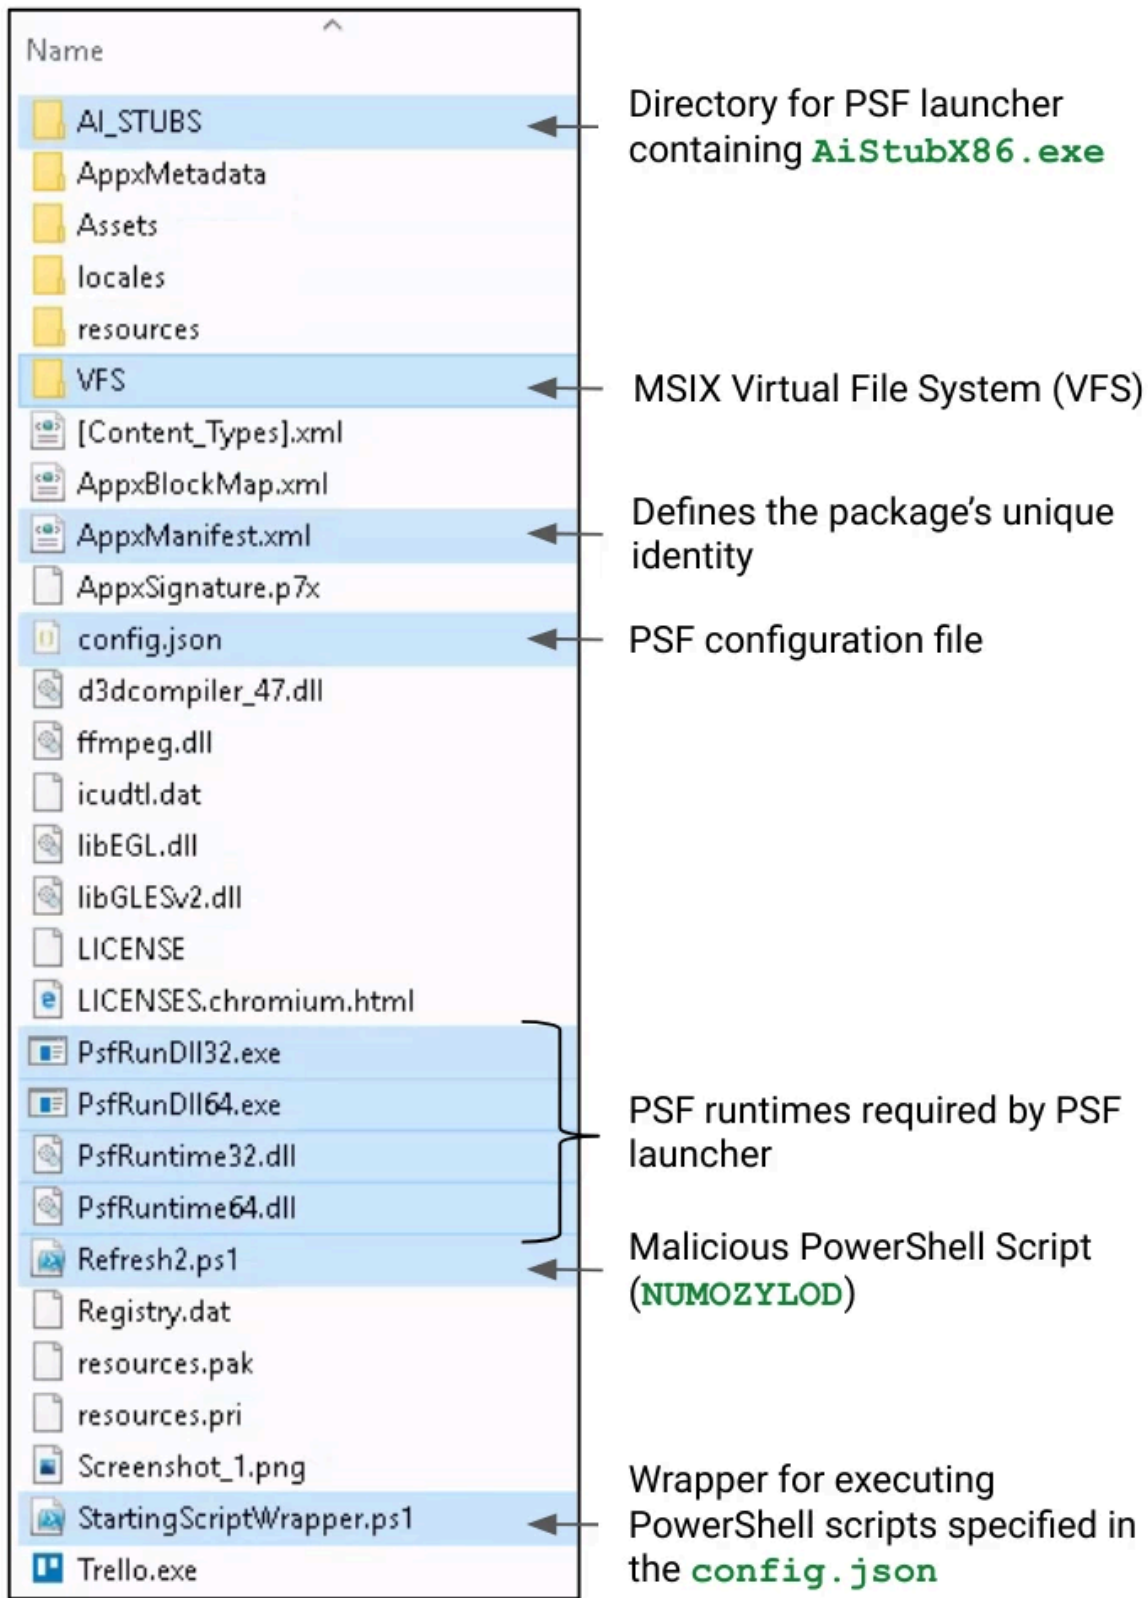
Name

AI_STUBS
AppxMetadata
Assets
locales
resources
VFS
[Content_Types].xml
AppxBlockMap.xml
AppxManifest.xml
AppxSignature.p7x
config.json
d3dcompiler_47.dll
ffmpeg.dll
icudtl.dat
libEGL.dll
libGLESv2.dll
LICENSE
LICENSES.chromium.html
PsfRunDll32.exe
PsfRunDll64.exe
PsfRuntime32.dll
PsfRuntime64.dll
Refresh2.ps1
Registry.dat
resources.pak
resources.pri
Screenshot_1.png
StartingScriptWrapper.ps1
Trello.exe

Directory for PSF launcher containing AiStubX86.exe

MSIX Virtual File System (VFS)

Defines the package's unique identity

PSF configuration file

PSF runtimes required by PSF launcher

Malicious PowerShell Script (NUMOZYLOD)

Wrapper for executing PowerShell scripts specified in the config.json